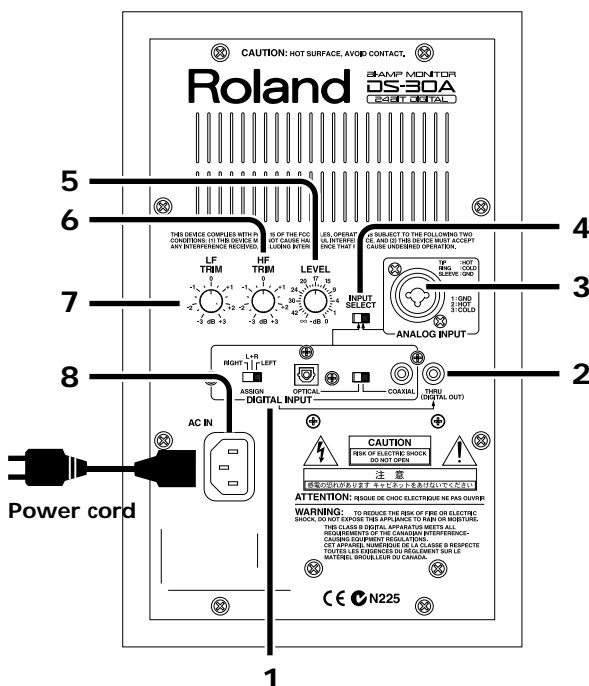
CAUTION: HOT SURFACE, AVOID CONTACT.

Roland

BI-AMP MONITOR
DS-30A
24BIT DIGITAL

5

6

4

THIS DEVICE COMPLIES WITH P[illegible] 15 OF THE FCC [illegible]LES, OPERAT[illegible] SUBJECT TO THE FOLLOWING TWO CONDITIONS: (1) THIS DEVICE M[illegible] NOT CAUSE HA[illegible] INTERFE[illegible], AND (2) THIS DEVICE MUST ACCEPT ANY INTERFERENCE RECEIVED, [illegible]LUDING INTERFE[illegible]NCE THAT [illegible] CAUSE UNDESIRED OPERATION.

7

LF TRIM
0 -1 +1 -2 +2 -3 dB +3

HF TRIM
0 -1 +1 -2 +2 -3 dB +3

LEVEL
20 17 15 24 12 30 9 36 6 42 4 ∞ -dB 0

INPUT SELECT

TIP :HOT
RING :COLD
SLEEVE :GND

1 : GND
2 : HOT
3 : COLD

ANALOG INPUT

3

8

L+R
RIGHT LEFT
ASSIGN

OPTICAL

COAXIAL

DIGITAL INPUT

THRU
(DIGITAL OUT)

2

AC IN

Power cord

CAUTION
RISK OF ELECTRIC SHOCK
DO NOT OPEN

注 意
感電の恐れがあります キャビネットをあけないでください

ATTENTION: RISQUE DE CHOC ELECTRIQUE NE PAS OUVRIR

WARNING: TO REDUCE THE RISK OF FIRE OR ELECTRIC SHOCK, DO NOT EXPOSE THIS APPLIANCE TO RAIN OR MOISTURE.

THIS CLASS B DIGITAL APPARATUS MEETS ALL REQUIREMENTS OF THE CANADIAN INTERFERENCE-CAUSING EQUIPMENT REGULATIONS.
CET APPAREIL NUMÉRIQUE DE LA CLASSE B RESPECTE TOUTES LES EXIGENCES DU RÈGLEMENT SUR LE MATÉRIEL BROUILLEUR DU CANADA.

CE N225

1